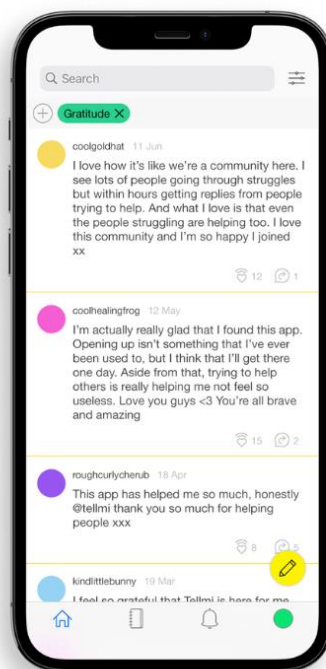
Search

Gratitude

coolgoldhat 11 Jun
I love how it's like we're a community here. I see lots of people going through struggles but within hours getting replies from people trying to help. And what I love is that even the people struggling are helping too. I love this community and I'm so happy I joined xx

12 1

coolhealingfrog 12 May
I'm actually really glad that I found this app. Opening up isn't something that I've ever been used to, but I think that I'll get there one day. Aside from that, trying to help others is really helping me not feel so useless. Love you guys <3 You're all brave and amazing

15 2

roughcurlycherub 18 Apr
This app has helped me so much, honestly @tellmi thank you so much for helping people xxx

8 5

kindlittlebunny 19 Mar
I feel so grateful that Tellmi is here for me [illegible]